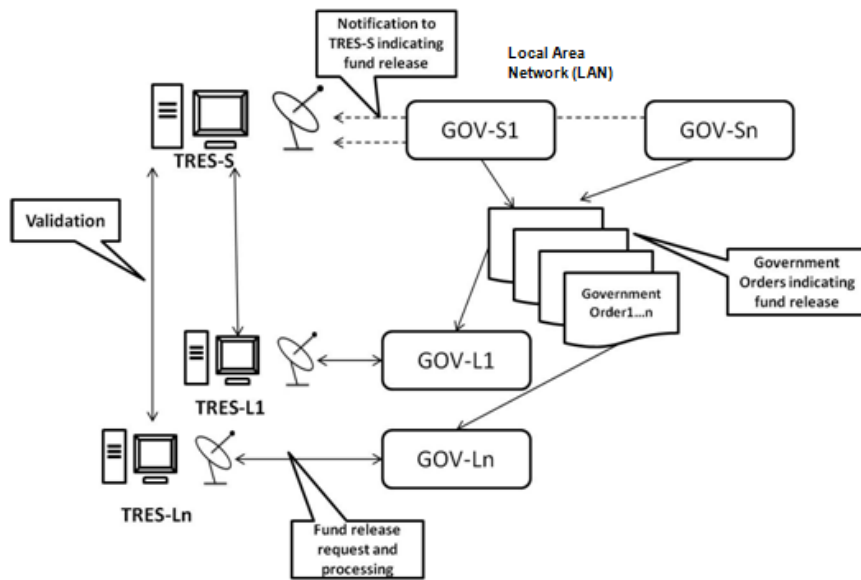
Notification to TRES-S indicating fund release

Local Area Network (LAN)

TRES-S

GOV-S1

GOV-Sn

Validation

Government Orders indicating fund release

Government Order1...n

TRES-L1

GOV-L1

TRES-Ln

GOV-Ln

Fund release request and processing